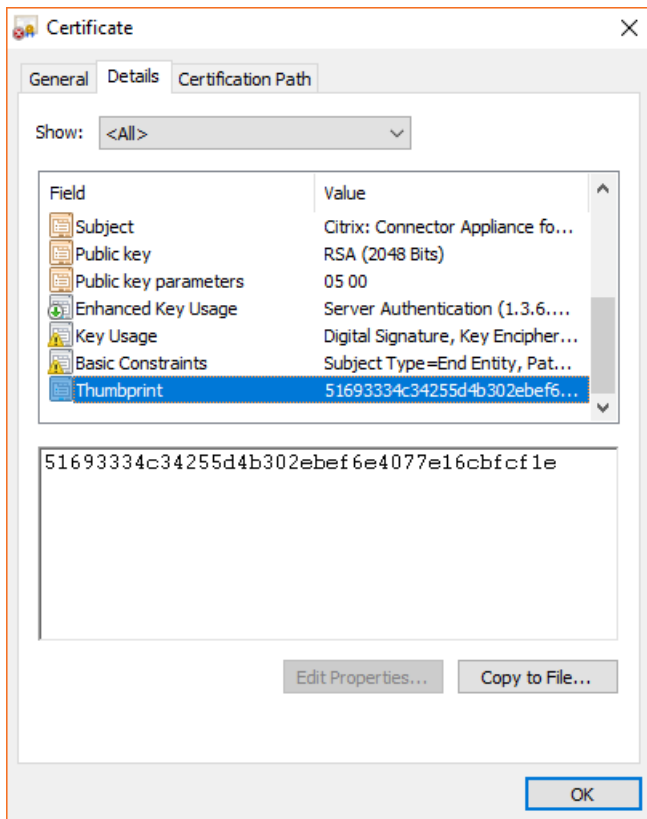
Certificate

General | Details | Certification Path

Show: <All>

| Field | Value |
|---|---|
| Subject | Citrix: Connector Appliance fo... |
| Public key | RSA (2048 Bits) |
| Public key parameters | 05 00 |
| Enhanced Key Usage | Server Authentication (1.3.6.... |
| Key Usage | Digital Signature, Key Encipher... |
| Basic Constraints | Subject Type=End Entity, Pat... |
| Thumbprint | 51693334c34255d4b302ebef6... |

51693334c34255d4b302ebef6e4077e16cbfcf1e

Edit Properties... | Copy to File...

OK